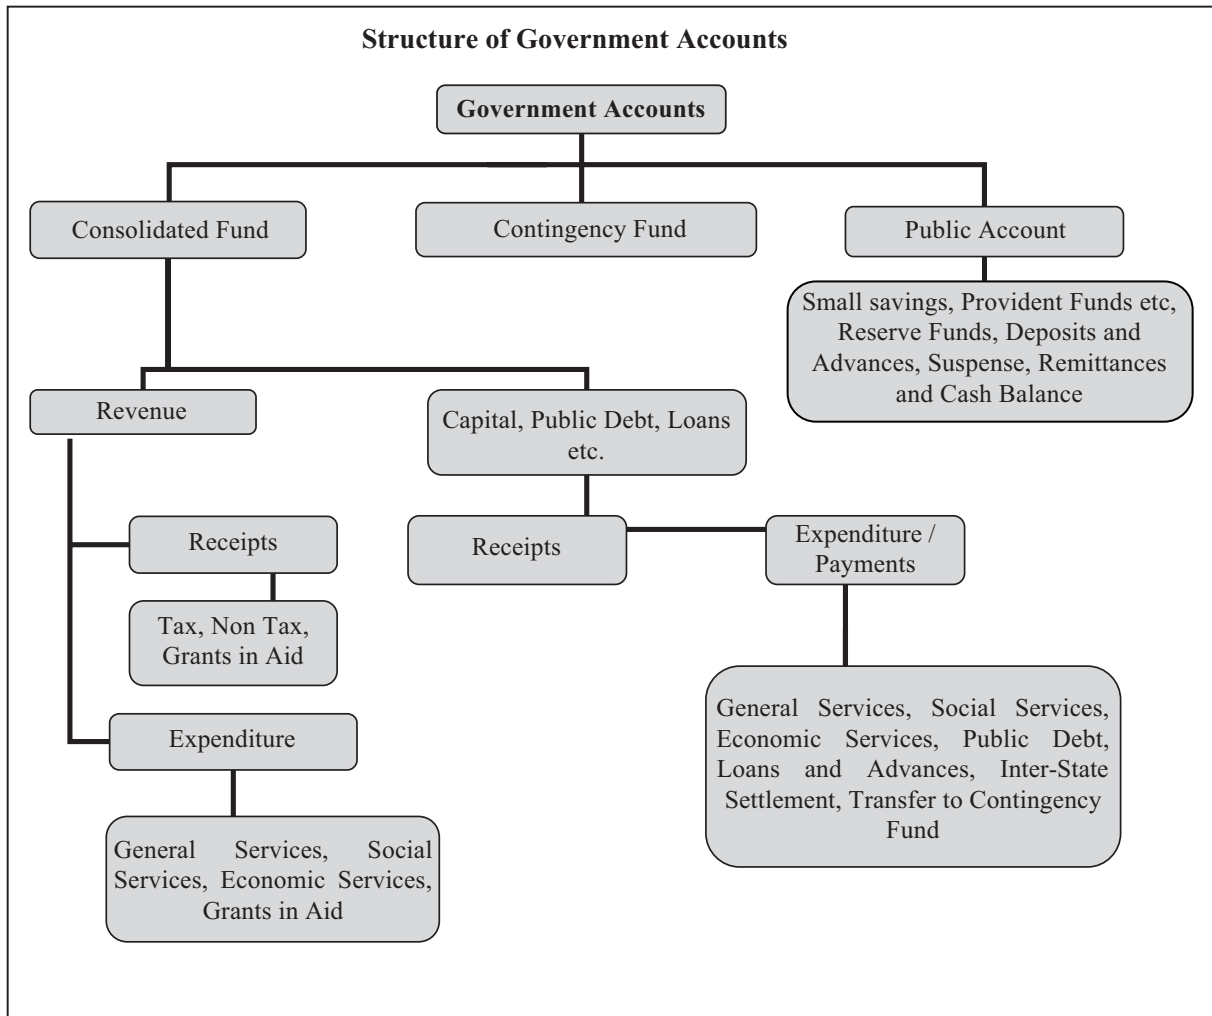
Structure of Government Accounts

Government Accounts

Consolidated Fund

Contingency Fund

Public Account

Small savings, Provident Funds etc, Reserve Funds, Deposits and Advances, Suspense, Remittances and Cash Balance

Revenue

Capital, Public Debt, Loans etc.

Receipts

Tax, Non Tax, Grants in Aid

Expenditure

General Services, Social Services, Economic Services, Grants in Aid

Receipts

Expenditure / Payments

General Services, Social Services, Economic Services, Public Debt, Loans and Advances, Inter-State Settlement, Transfer to Contingency Fund